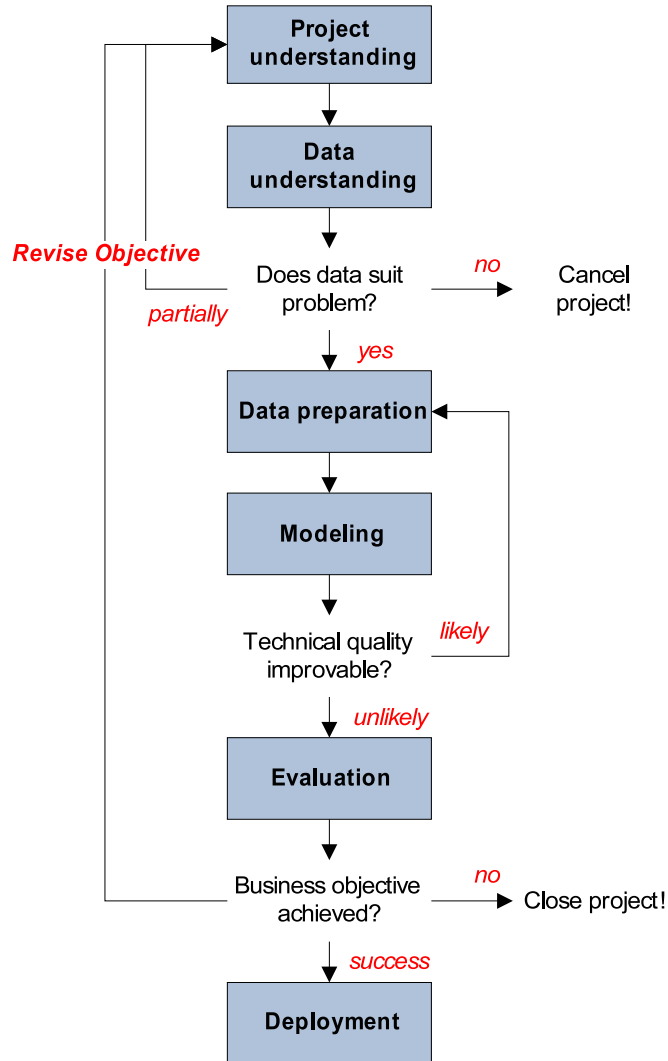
Project understanding

Data understanding

Revise Objective

Does data suit problem?

no

Cancel project!

partially

yes

Data preparation

Modeling

Technical quality improvable?

likely

unlikely

Evaluation

Business objective achieved?

no

Close project!

success

Deployment